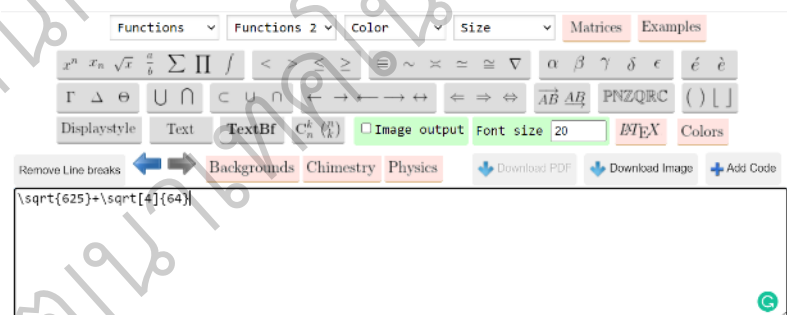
Functions Functions 2 Color Size Matrices Examples

$x^n$ $x_n$ $\sqrt{x}$ $\frac{a}{b}$ $\sum$ $\prod$ $\int$ $<$ $>$ $\leq$ $\geq$ $\equiv$ $\sim$ $\asymp$ $\simeq$ $\cong$ $\nabla$ $\alpha$ $\beta$ $\gamma$ $\delta$ $\epsilon$ $\acute{e}$ $\grave{e}$

$\Gamma$ $\Delta$ $\Theta$ $\bigcup$ $\bigcap$ $\subset$ $\cup$ $\cap$ $\leftarrow$ $\rightarrow$ $\longleftarrow$ $\longrightarrow$ $\leftrightarrow$ $\Leftarrow$ $\Rightarrow$ $\Leftrightarrow$ $\overrightarrow{AB}$ $\underline{AB}$ PNZQRC ( ) ⌊ ⌋

Displaystyle Text TextBf $C_n^k$ $\binom{n}{k}$ Image output Font size 20 LaTeX Colors

Remove Line breaks Backgrounds Chimestry Physics Download PDF Download Image Add Code

\sqrt{625}+\sqrt[4]{64}